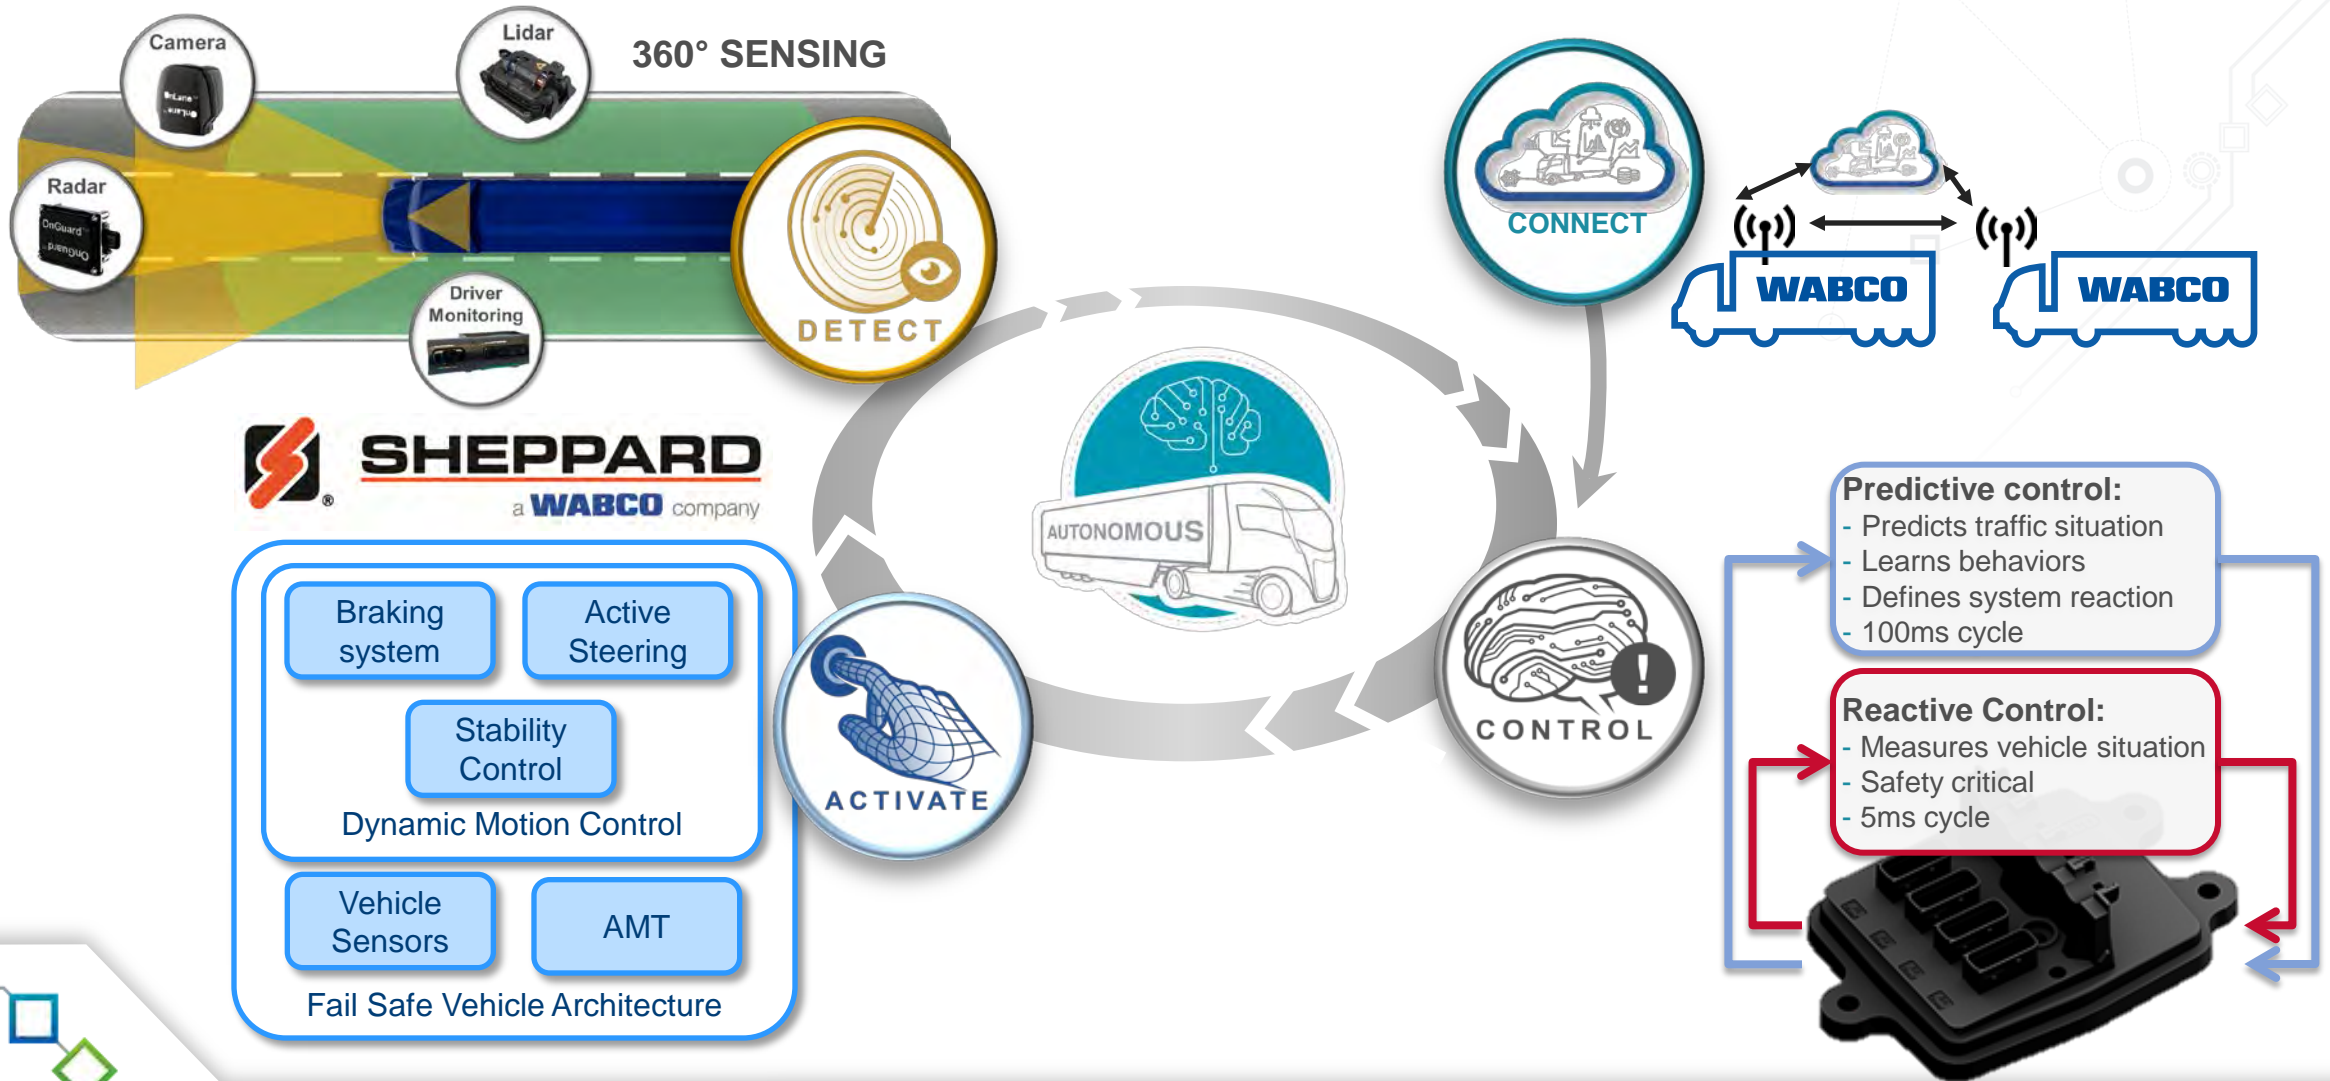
Camera

Lidar

360° SENSING

Radar

Driver Monitoring

DETECT

CONNECT

WABCO

WABCO

SHEPPARD
a WABCO company

AUTONOMOUS

Braking system

Active Steering

Stability Control

Dynamic Motion Control

Vehicle Sensors

AMT

Fail Safe Vehicle Architecture

ACTIVATE

CONTROL

Predictive control:
- Predicts traffic situation
- Learns behaviors
- Defines system reaction
- 100ms cycle

Reactive Control:
- Measures vehicle situation
- Safety critical
- 5ms cycle